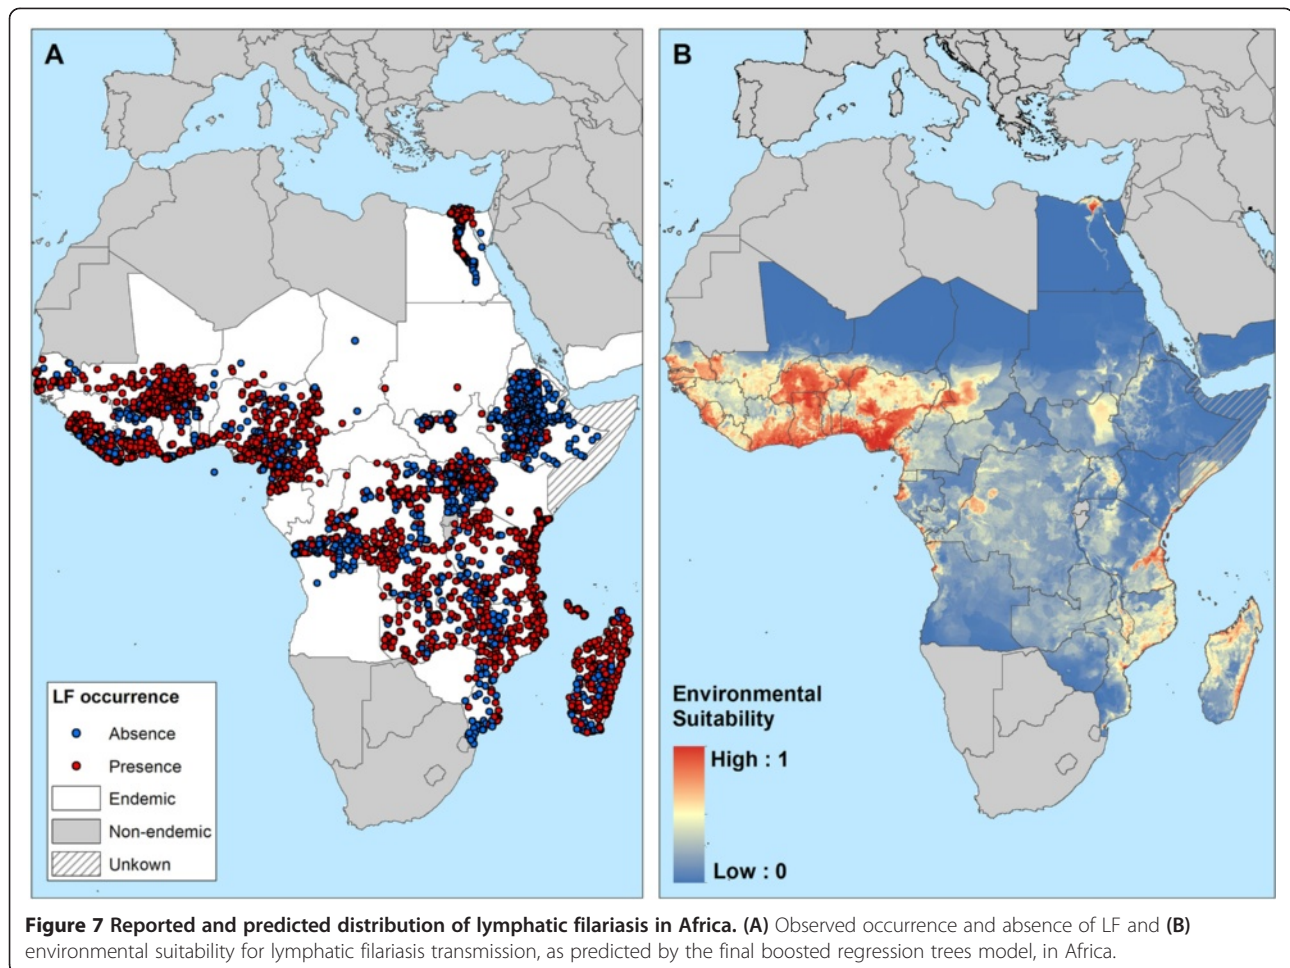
A

LF occurrence

Absence

Presence

Endemic

Non-endemic

Unkown

B

Environmental Suitability

High : 1

Low : 0

**Figure 7 Reported and predicted distribution of lymphatic filariasis in Africa. (A)** Observed occurrence and absence of LF and **(B)** environmental suitability for lymphatic filariasis transmission, as predicted by the final boosted regression trees model, in Africa.